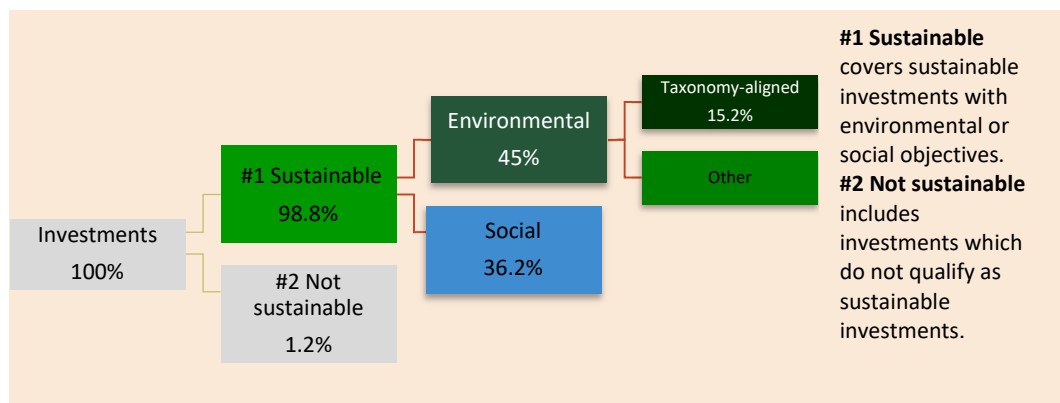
Investments
100%

#1 Sustainable
98.8%

#2 Not sustainable
1.2%

Environmental
45%

Social
36.2%

Taxonomy-aligned
15.2%

Other

**#1 Sustainable** covers sustainable investments with environmental or social objectives.
**#2 Not sustainable** includes investments which do not qualify as sustainable investments.